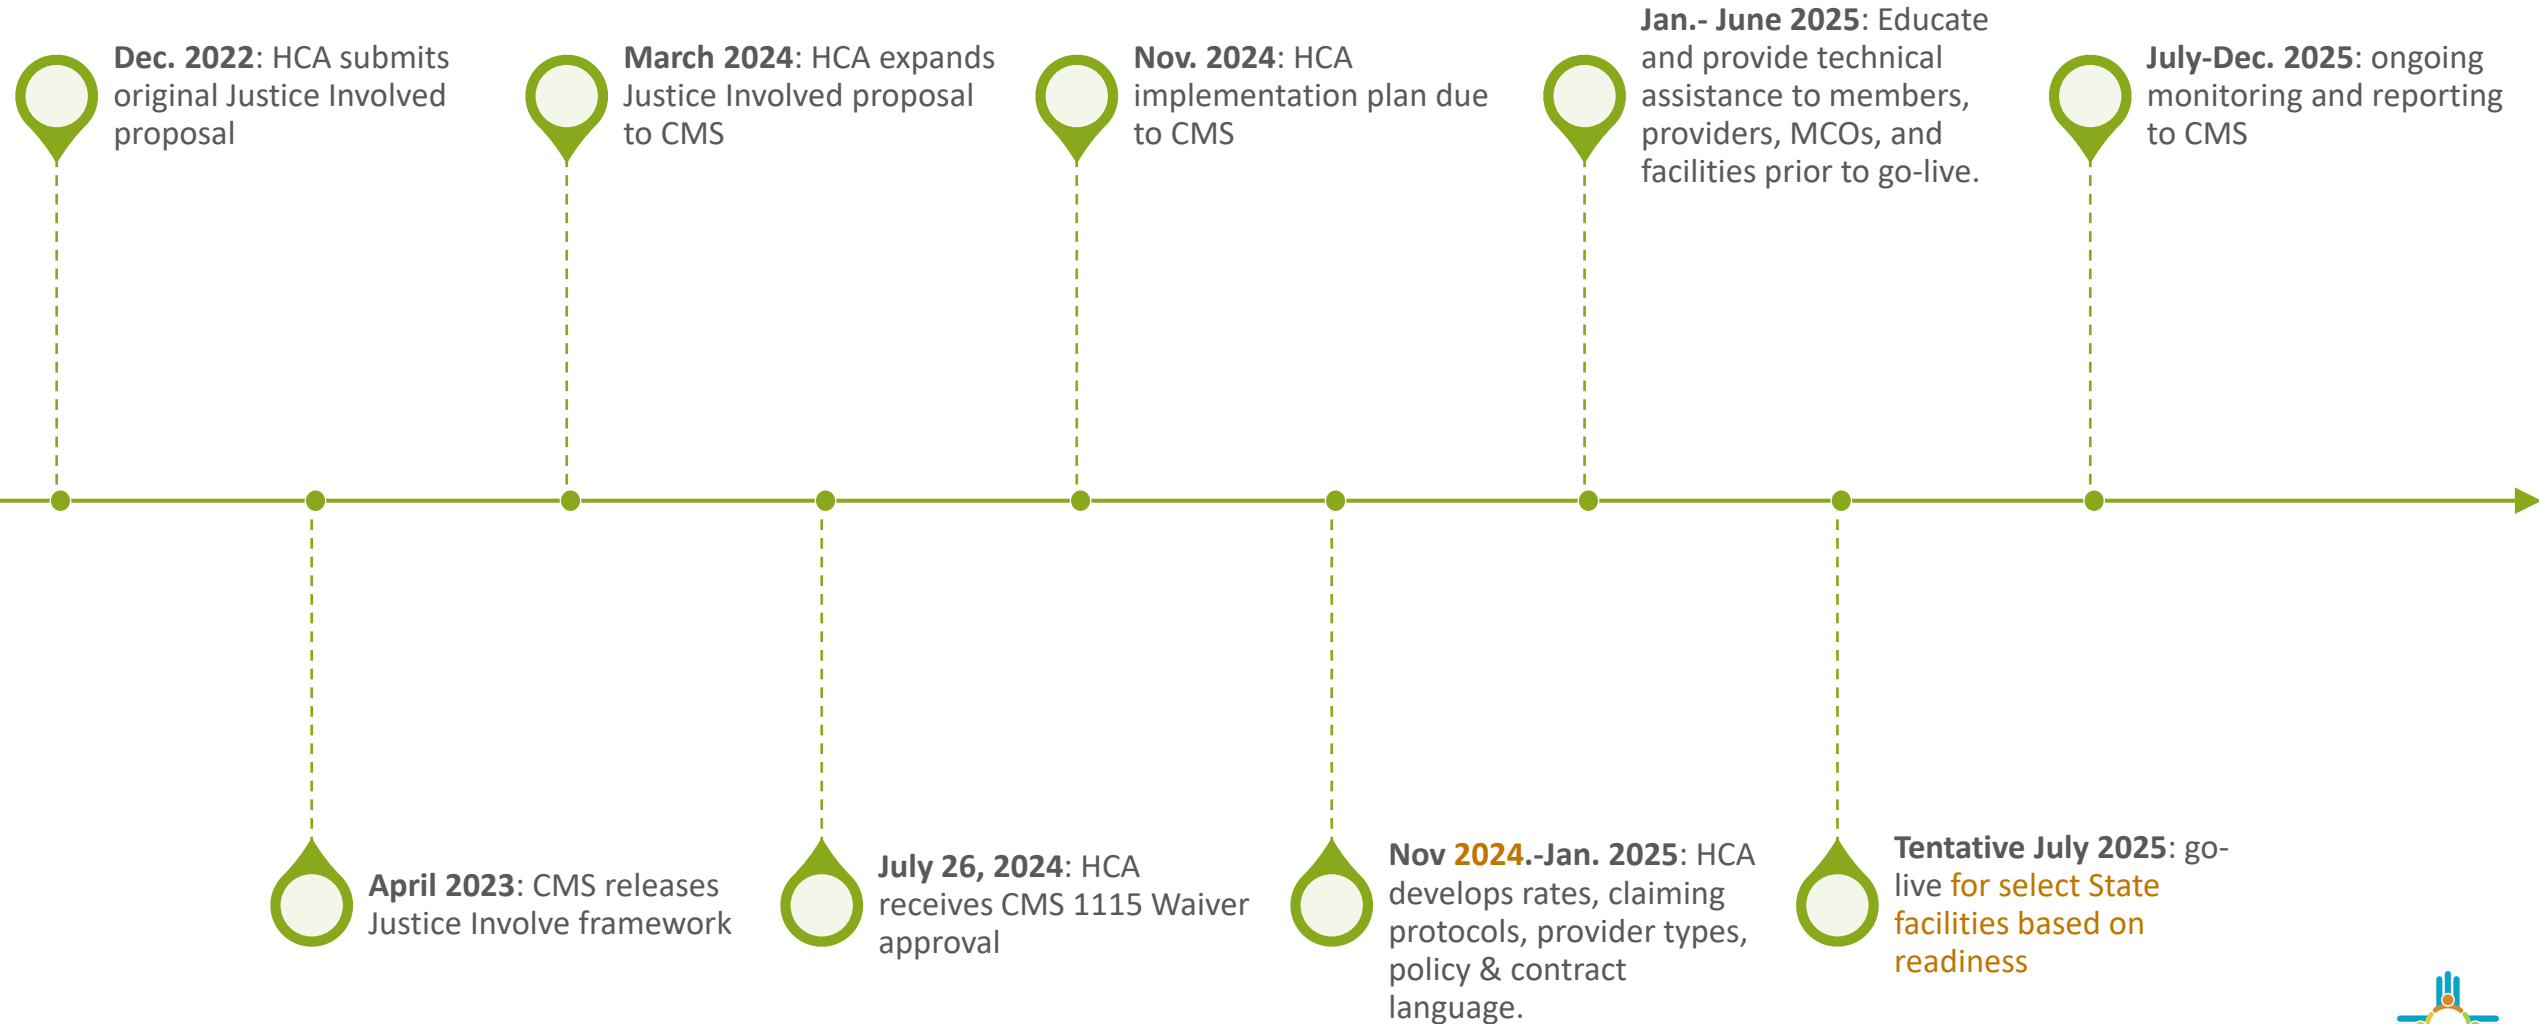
**Dec. 2022**: HCA submits original Justice Involved proposal

**March 2024**: HCA expands Justice Involved proposal to CMS

**Nov. 2024**: HCA implementation plan due to CMS

**Jan.- June 2025**: Educate and provide technical assistance to members, providers, MCOs, and facilities prior to go-live.

**July-Dec. 2025**: ongoing monitoring and reporting to CMS

**April 2023**: CMS releases Justice Involve framework

**July 26, 2024**: HCA receives CMS 1115 Waiver approval

**Nov 2024.-Jan. 2025**: HCA develops rates, claiming protocols, provider types, policy & contract language.

**Tentative July 2025**: go-live for select State facilities based on readiness